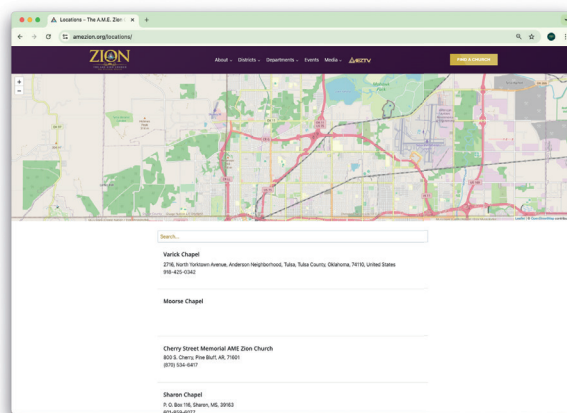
Locations - The A.M.E. Zion ×
amezion.org/locations/

ZION

About ⌄ Districts ⌄ Departments ⌄ Events Media ⌄ AMEZTV

FIND A CHURCH

+
-

Search...

Varick Chapel
2716, North Yorktown Avenue, Anderson Neighborhood, Tulsa, Tulsa County, Oklahoma, 74110, United States
918-425-0342

Moorse Chapel

Cherry Street Memorial AME Zion Church
800 S. Cherry, Pine Bluff, AR, 71601
(870) 534-6417

Sharen Chapel
P. O. Box 118, Sharon, MS, 39163
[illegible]